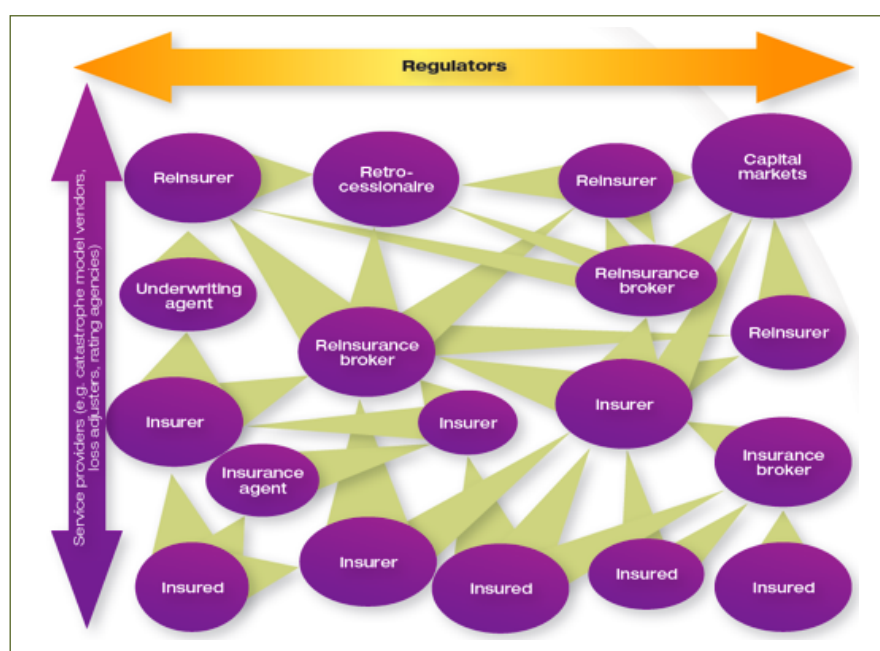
Regulators

Service providers (e.g. catastrophe model vendors, loss adjusters, rating agencies)

Reinsurer

Retrocessionaire

Reinsurer

Capital markets

Reinsurance broker

Underwriting agent

Reinsurance broker

Reinsurer

Insurer

Insurer

Insurer

Insurance agent

Insurance broker

Insured

Insurer

Insured

Insured

Insured